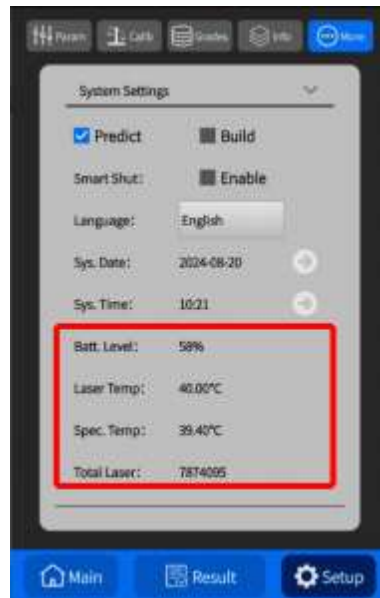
Param Calib Grades Info More

System Settings

Predict Build

Smart Shut: Enable

Language: English

Sys. Date: 2024-08-20

Sys. Time: 10:21

Batt. Level: 58%

Laser Temp: 40.00°C

Spec. Temp: 39.40°C

Total Laser: 7874095

Main Result Setup